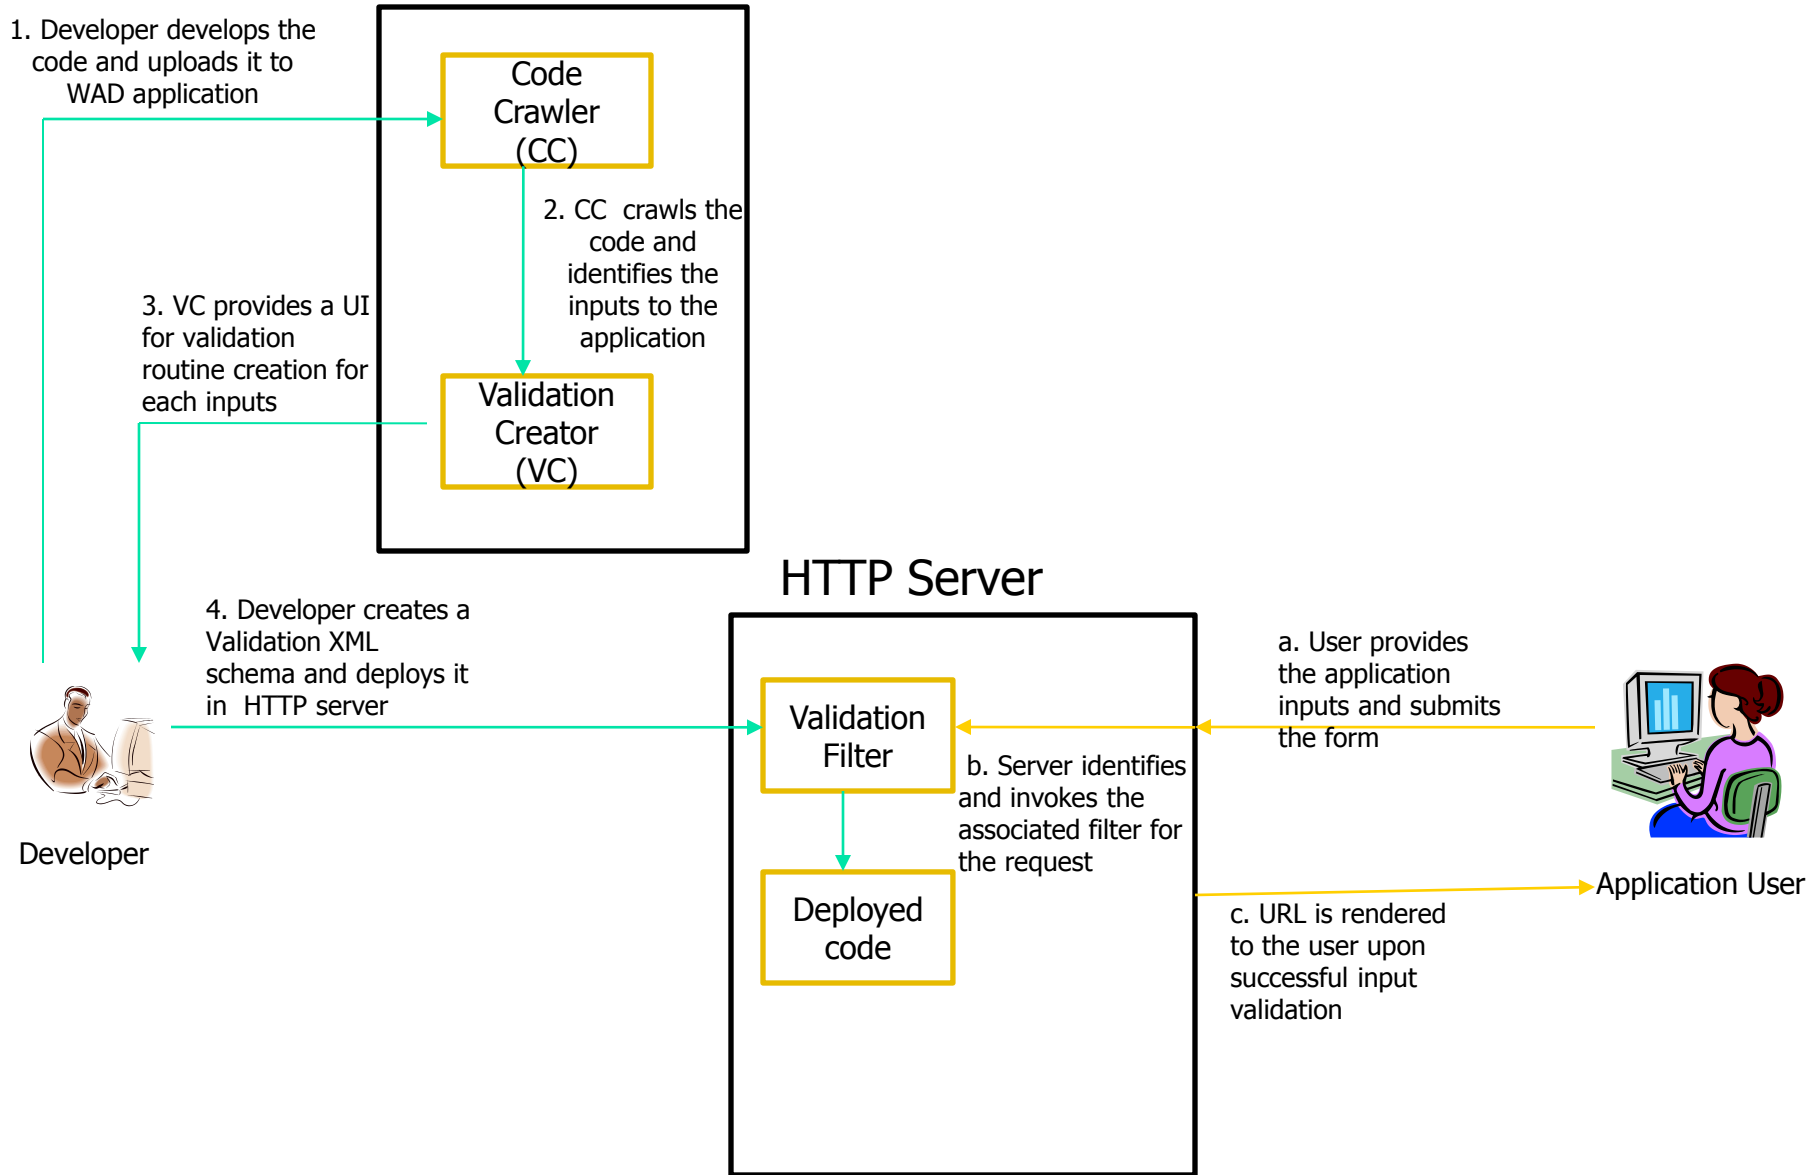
1. Developer develops the code and uploads it to WAD application

Code Crawler (CC)

2. CC crawls the code and identifies the inputs to the application

3. VC provides a UI for validation routine creation for each inputs

Validation Creator (VC)

HTTP Server

4. Developer creates a Validation XML schema and deploys it in HTTP server

Developer

Validation Filter

b. Server identifies and invokes the associated filter for the request

Deployed code

a. User provides the application inputs and submits the form

Application User

c. URL is rendered to the user upon successful input validation